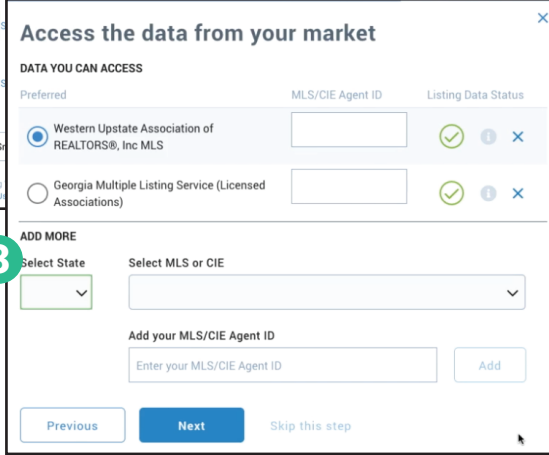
Access the data from your market

DATA YOU CAN ACCESS

| Preferred | MLS/CIE Agent ID | Listing Data Status |
|---|---|---|
| Western Upstate Association of REALTORS®, Inc MLS | | |
| Georgia Multiple Listing Service (Licensed Associations) | | |

ADD MORE

3

Select State

Select MLS or CIE

Add your MLS/CIE Agent ID

Enter your MLS/CIE Agent ID

Add

Previous

Next

Skip this step